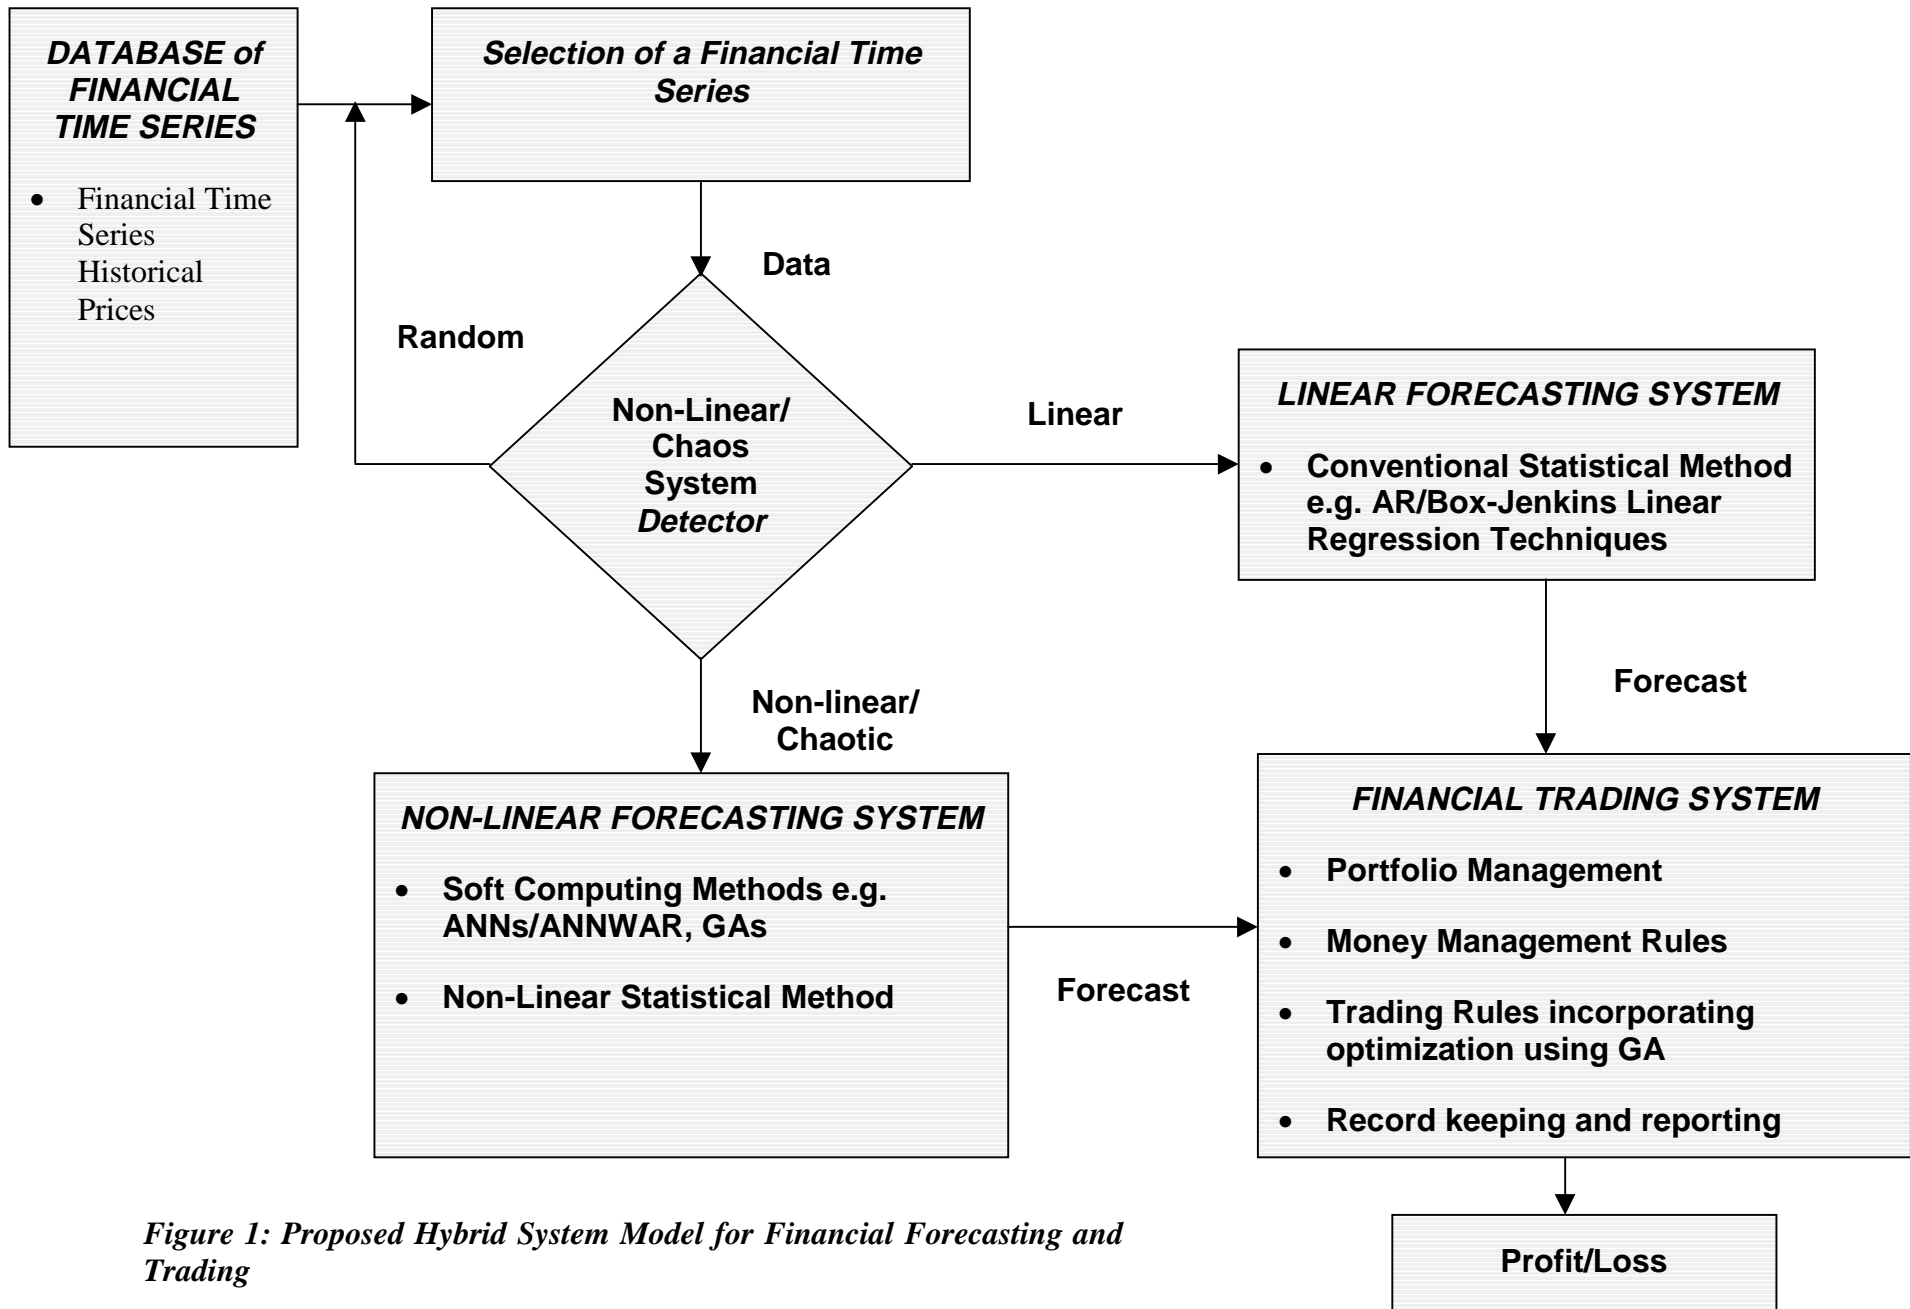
DATABASE of FINANCIAL TIME SERIES

- Financial Time Series Historical Prices

Selection of a Financial Time Series

Data

Random

Non-Linear/ Chaos System Detector

Linear

LINEAR FORECASTING SYSTEM

- Conventional Statistical Method e.g. AR/Box-Jenkins Linear Regression Techniques

Forecast

Non-linear/ Chaotic

NON-LINEAR FORECASTING SYSTEM

- Soft Computing Methods e.g. ANNs/ANNWAR, GAs
- Non-Linear Statistical Method

Forecast

FINANCIAL TRADING SYSTEM

- Portfolio Management
- Money Management Rules
- Trading Rules incorporating optimization using GA
- Record keeping and reporting

Profit/Loss

Figure 1: Proposed Hybrid System Model for Financial Forecasting and Trading